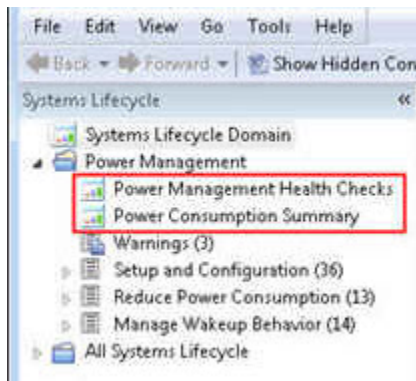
File Edit View Go Tools Help
Back Forward Show Hidden Con

Systems Lifecycle «

Systems Lifecycle Domain
Power Management
Power Management Health Checks
Power Consumption Summary
Warnings (3)
Setup and Configuration (36)
Reduce Power Consumption (13)
Manage Wakeup Behavior (14)
All Systems Lifecycle